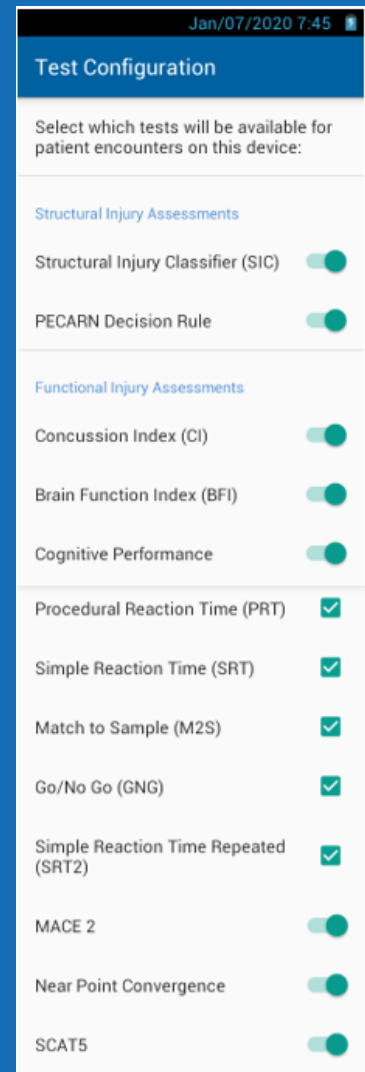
Jan/07/2020 7:45

Test Configuration

Select which tests will be available for patient encounters on this device:

Structural Injury Assessments

Structural Injury Classifier (SIC)

PECARN Decision Rule

Functional Injury Assessments

Concussion Index (CI)

Brain Function Index (BFI)

Cognitive Performance

Procedural Reaction Time (PRT)

Simple Reaction Time (SRT)

Match to Sample (M2S)

Go/No Go (GNG)

Simple Reaction Time Repeated (SRT2)

MACE 2

Near Point Convergence

SCAT5